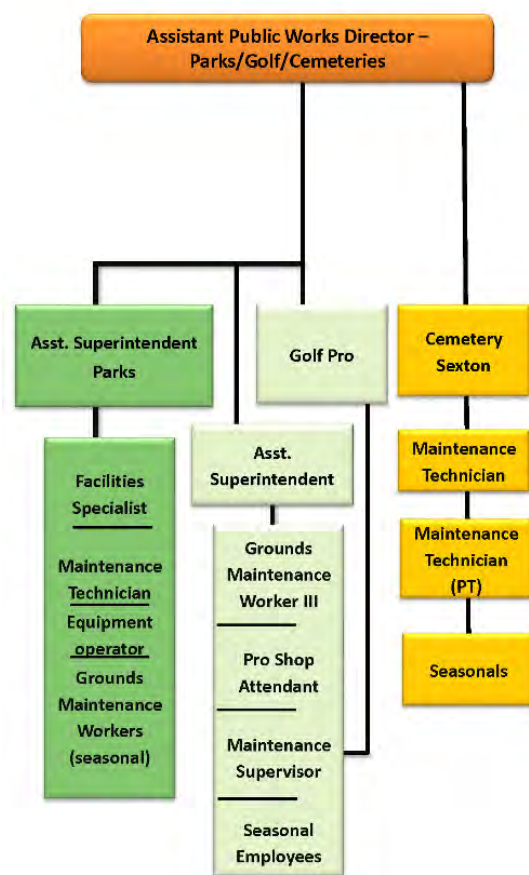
Assistant Public Works Director – Parks/Golf/Cemeteries

Asst. Superintendent Parks

Facilities Specialist

Maintenance Technician

Equipment operator

Grounds Maintenance Workers (seasonal)

Golf Pro

Asst. Superintendent

Grounds Maintenance Worker III

Pro Shop Attendant

Maintenance Supervisor

Seasonal Employees

Cemetery Sexton

Maintenance Technician

Maintenance Technician (PT)

Seasonals